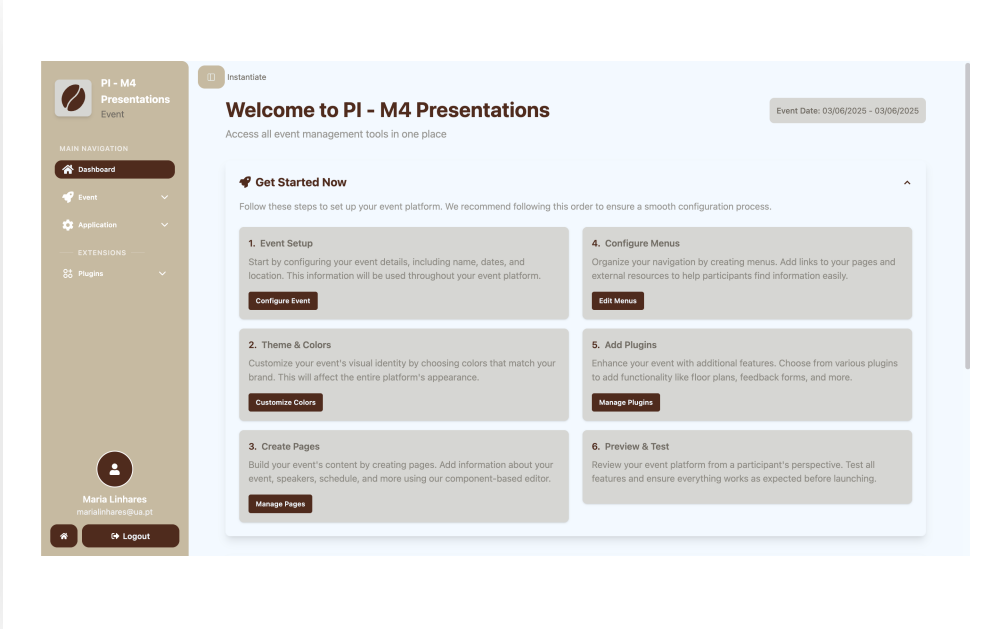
PI - M4 Presentations
Event

MAIN NAVIGATION
Dashboard
Event
Application
EXTENSIONS
Plugins

Maria Linhares
marialinhares@ua.pt
Logout

Instantiate

Welcome to PI - M4 Presentations
Access all event management tools in one place

Event Date: 03/06/2025 - 03/06/2025

Get Started Now
Follow these steps to set up your event platform. We recommend following this order to ensure a smooth configuration process.

1. Event Setup
Start by configuring your event details, including name, dates, and location. This information will be used throughout your event platform.
Configure Event

4. Configure Menus
Organize your navigation by creating menus. Add links to your pages and external resources to help participants find information easily.
Edit Menus

2. Theme & Colors
Customize your event's visual identity by choosing colors that match your brand. This will affect the entire platform's appearance.
Customize Colors

5. Add Plugins
Enhance your event with additional features. Choose from various plugins to add functionality like floor plans, feedback forms, and more.
Manage Plugins

3. Create Pages
Build your event's content by creating pages. Add information about your event, speakers, schedule, and more using our component-based editor.
Manage Pages

6. Preview & Test
Review your event platform from a participant's perspective. Test all features and ensure everything works as expected before launching.